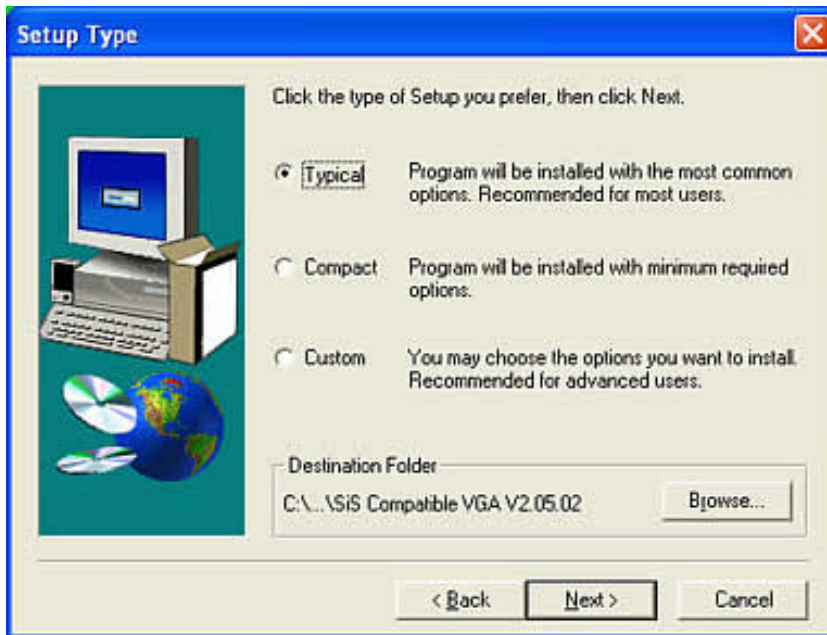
Setup Type

Click the type of Setup you prefer, then click Next.

Typical Program will be installed with the most common options. Recommended for most users.

Compact Program will be installed with minimum required options.

Custom You may choose the options you want to install. Recommended for advanced users.

Destination Folder

C:\...\SiS Compatible VGA V2.05.02

Browse...

< Back

Next >

Cancel